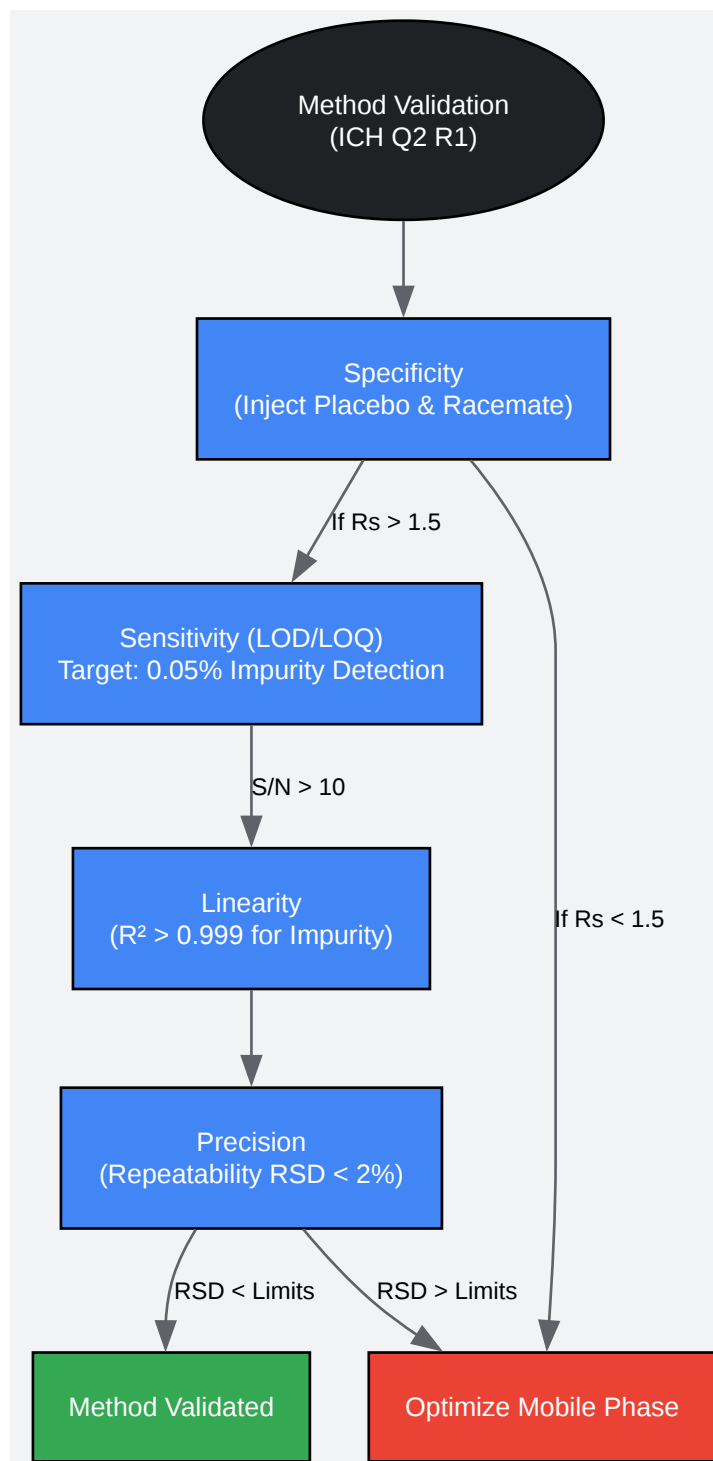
Method Validation
(ICH Q2 R1)

Specificity
(Inject Placebo & Racemate)

If Rs > 1.5

Sensitivity (LOD/LOQ)
Target: 0.05% Impurity Detection

S/N > 10

Linearity
($R^2$ > 0.999 for Impurity)

If Rs < 1.5

Precision
(Repeatability RSD < 2%)

RSD < Limits

RSD > Limits

Method Validated

Optimize Mobile Phase